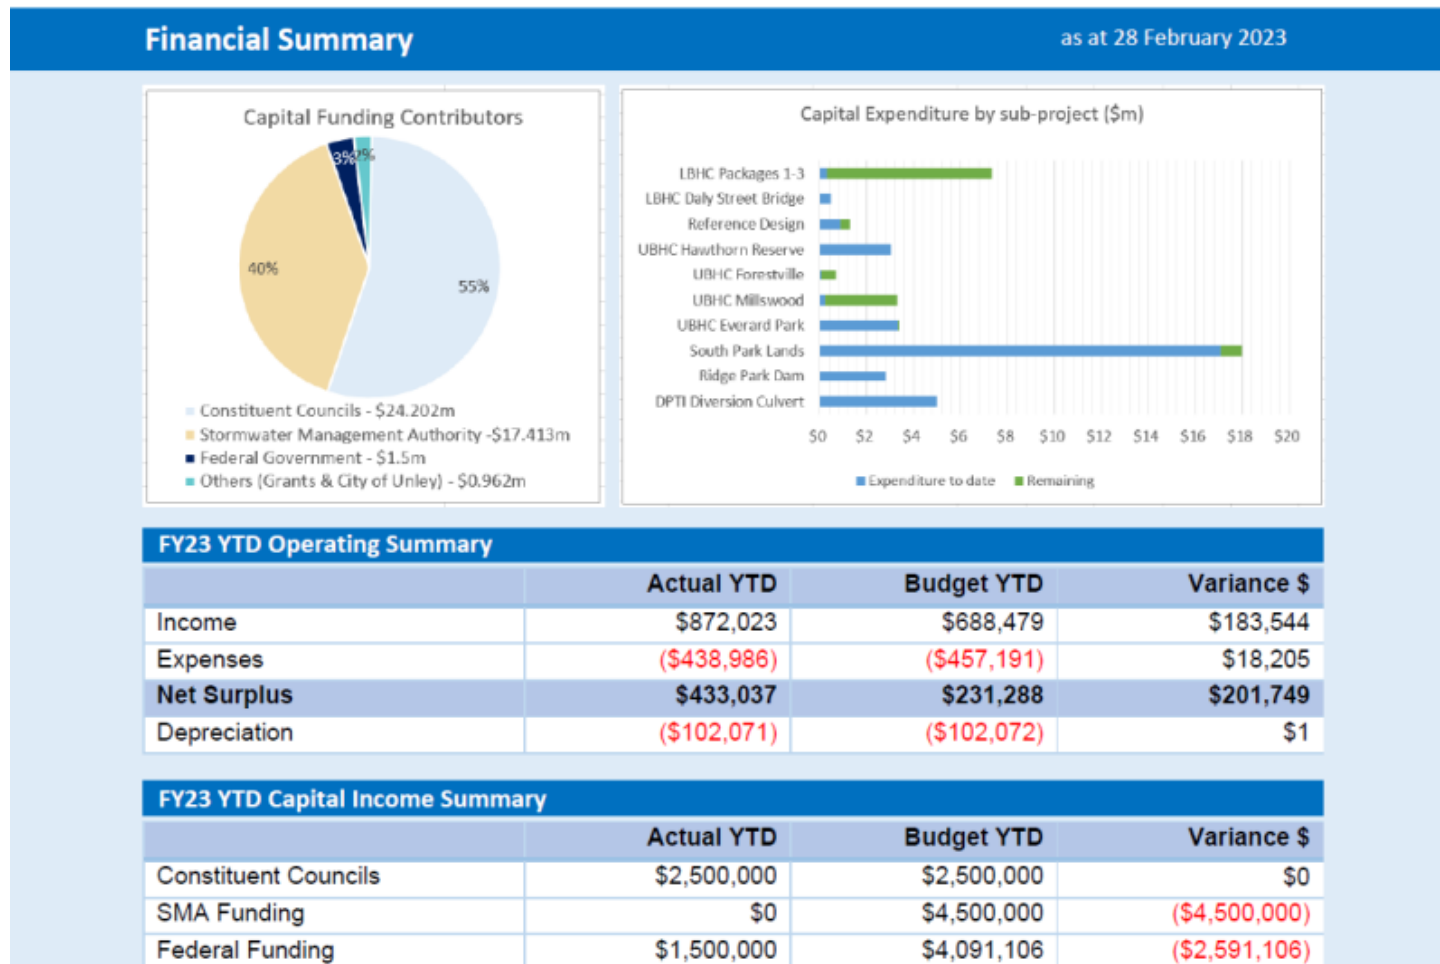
Financial Summary

as at 28 February 2023

Capital Funding Contributors

3% 2%

40%

55%

Constituent Councils - \$24.202m
Stormwater Management Authority -\$17.413m
Federal Government - \$1.5m
Others (Grants & City of Unley) - \$0.962m

Capital Expenditure by sub-project (\$m)

LBHC Packages 1-3
LBHC Daly Street Bridge
Reference Design
UBHC Hawthorn Reserve
UBHC Forestville
UBHC Millswood
UBHC Everard Park
South Park Lands
Ridge Park Dam
DPTI Diversion Culvert

\$0 \$2 \$4 \$6 \$8 \$10 \$12 \$14 \$16 \$18 \$20

Expenditure to date Remaining

FY23 YTD Operating Summary

| | Actual YTD | Budget YTD | Variance \$ |
|---|---|---|---|
| Income | \$872,023 | \$688,479 | \$183,544 |
| Expenses | (\$438,986) | (\$457,191) | \$18,205 |
| Net Surplus | \$433,037 | \$231,288 | \$201,749 |
| Depreciation | (\$102,071) | (\$102,072) | \$1 |

FY23 YTD Capital Income Summary

| | Actual YTD | Budget YTD | Variance \$ |
|---|---|---|---|
| Constituent Councils | \$2,500,000 | \$2,500,000 | \$0 |
| SMA Funding | \$0 | \$4,500,000 | (\$4,500,000) |
| Federal Funding | \$1,500,000 | \$4,091,106 | (\$2,591,106) |